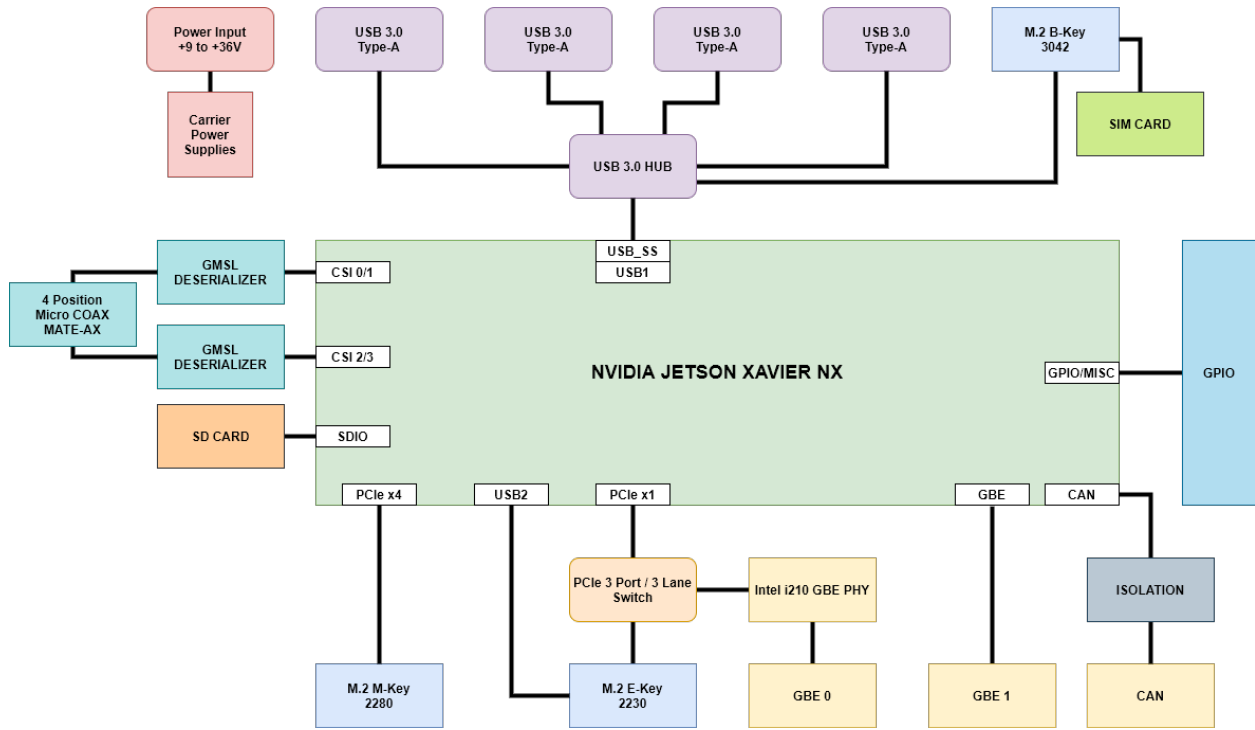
Power Input
+9 to +36V

Carrier Power Supplies

USB 3.0 Type-A

USB 3.0 Type-A

USB 3.0 Type-A

USB 3.0 Type-A

M.2 B-Key
3042

SIM CARD

USB 3.0 HUB

USB_SS
USB1

GMSL DESERIALIZER

CSI 0/1

4 Position Micro COAX MATE-AX

GMSL DESERIALIZER

CSI 2/3

NVIDIA JETSON XAVIER NX

GPIO/MISC

GPIO

SD CARD

SDIO

PCIe x4

USB2

PCIe x1

GBE

CAN

PCIe 3 Port / 3 Lane Switch

Intel i210 GBE PHY

ISOLATION

M.2 M-Key
2280

M.2 E-Key
2230

GBE 0

GBE 1

CAN